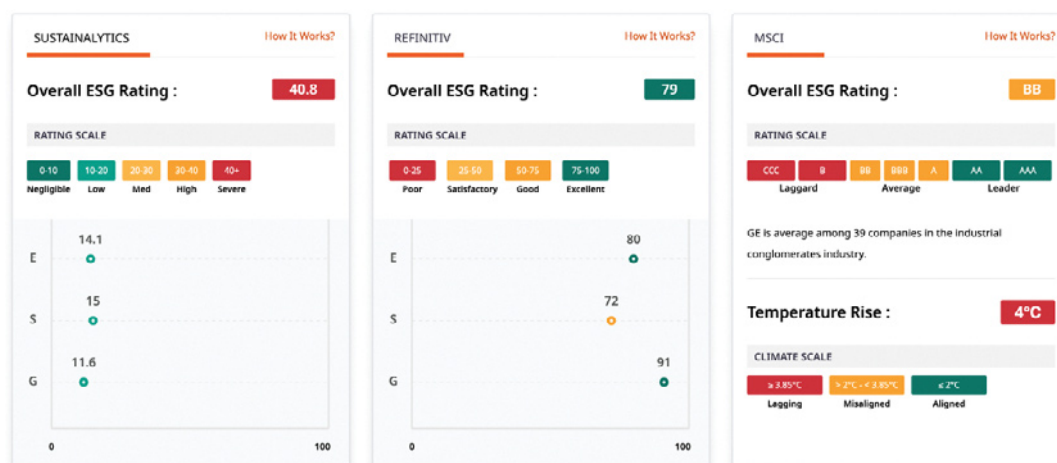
SUSTAINALYTICS
How It Works?

Overall ESG Rating : 40.8

RATING SCALE

0-10 Negligible
10-20 Low
20-30 Med
30-40 High
40+ Severe

14.1
E
15
S
11.6
G
0
100

REFINITIV
How It Works?

Overall ESG Rating : 79

RATING SCALE

0-25 Poor
25-50 Satisfactory
50-75 Good
75-100 Excellent

80
E
72
S
91
G
0
100

MSCI
How It Works?

Overall ESG Rating : BB

RATING SCALE

CCC B BB BBB A AA AAA
Laggard Average Leader

GE is average among 39 companies in the industrial conglomerates industry.

Temperature Rise : 4°C

CLIMATE SCALE

≥ 3.85°C Lagging
> 2°C - < 3.85°C Misaligned
≤ 2°C Aligned